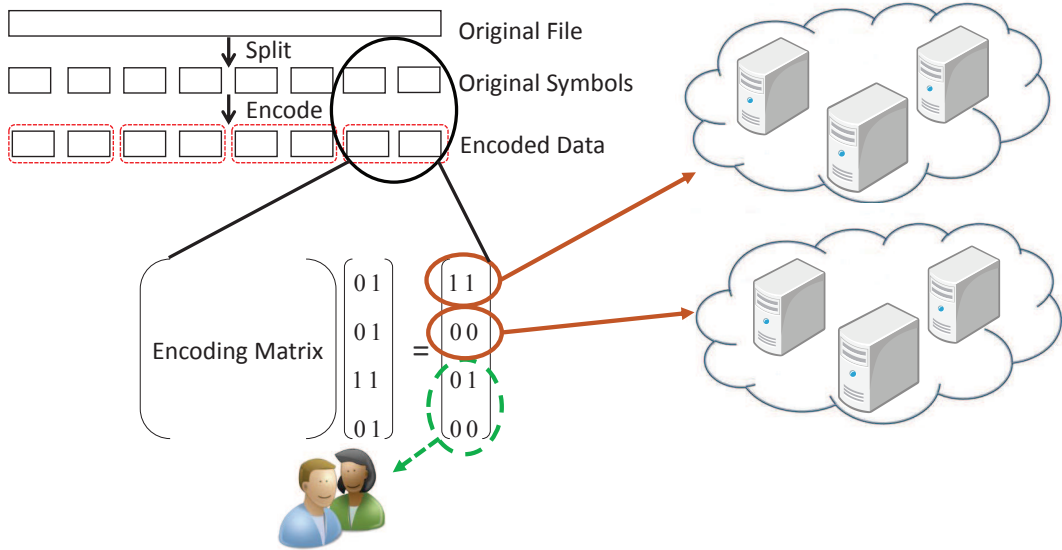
Original File

Split

Original Symbols

Encode

Encoded Data

Encoding Matrix

$\begin{pmatrix} 0\,1 \\ 0\,1 \\ 1\,1 \\ 0\,1 \end{pmatrix} = \begin{pmatrix} 1\,1 \\ 0\,0 \\ 0\,1 \\ 0\,0 \end{pmatrix}$